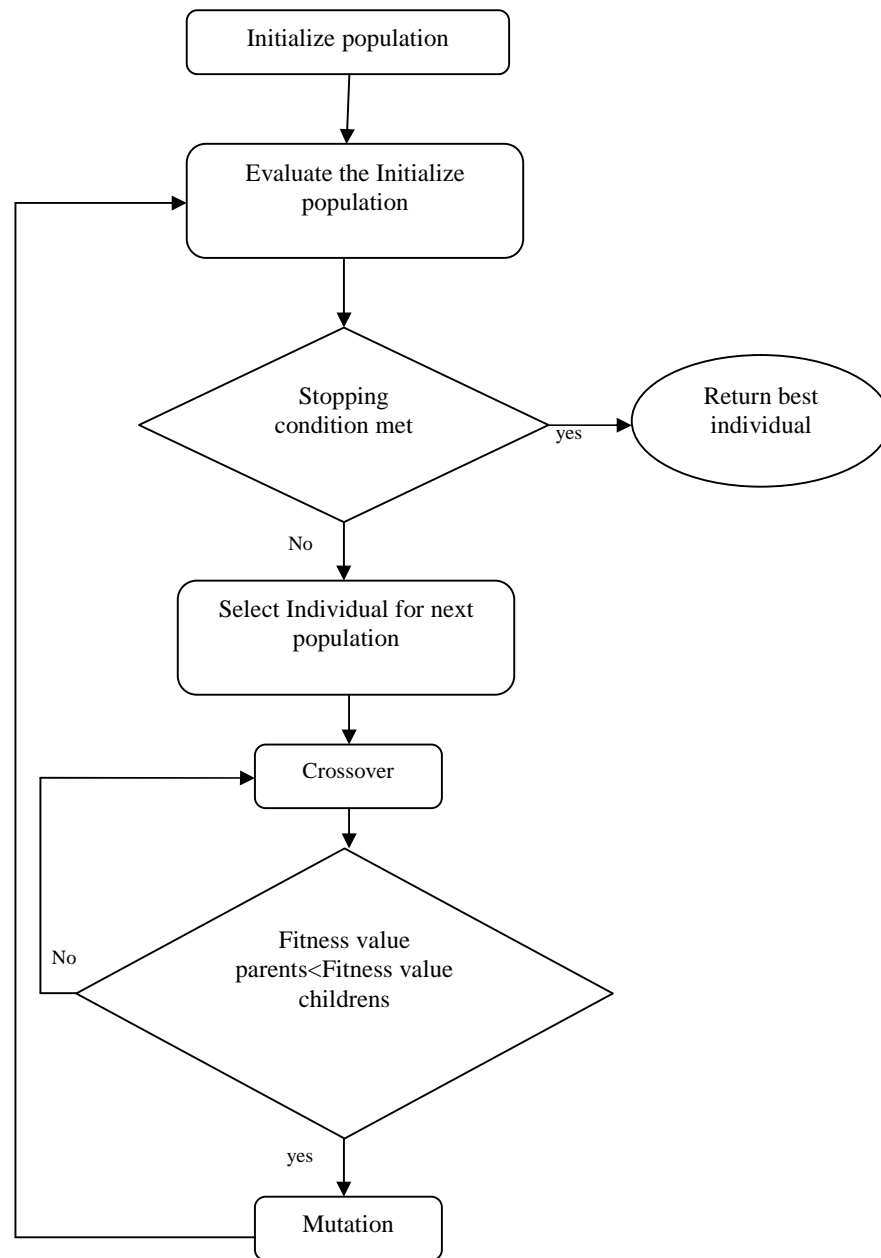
Initialize population

Evaluate the Initialize population

Stopping condition met

yes

Return best individual

No

Select Individual for next population

Crossover

No

Fitness value parents<Fitness value childrens

yes

Mutation